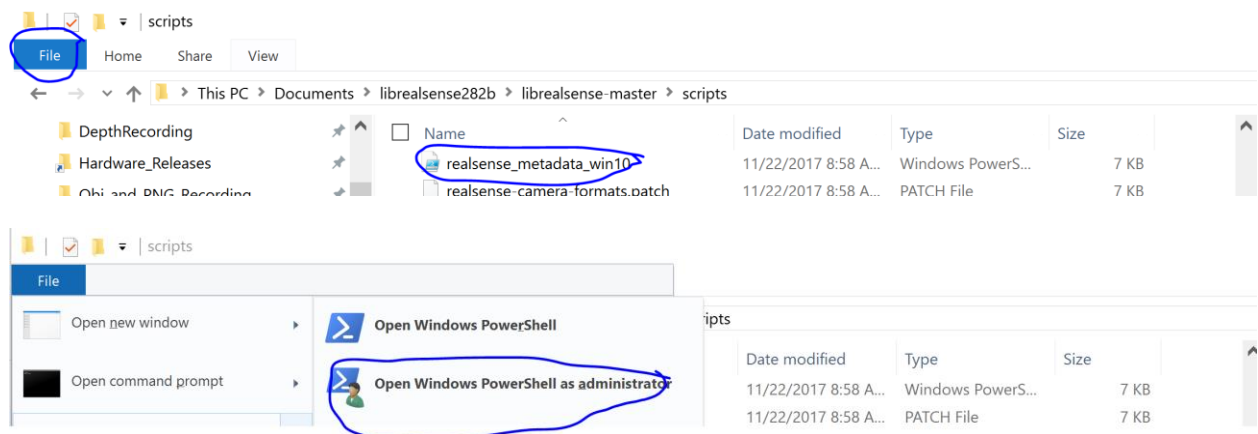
scripts

File Home Share View

This PC > Documents > librealsense282b > librealsense-master > scripts

DepthRecording
Hardware_Releases
Obj and PNG Recording

| Name | Date modified | Type | Size |
|---|---|---|---|
| realsense_metadata_win10 | 11/22/2017 8:58 A... | Windows PowerS... | 7 KB |
| realsense-camera-formats.patch | 11/22/2017 8:58 A... | PATCH File | 7 KB |

scripts

File

Open new window
Open command prompt

Open Windows PowerShell
Open Windows PowerShell as administrator

ripts

| Date modified | Type | Size |
|---|---|---|
| 11/22/2017 8:58 A... | Windows PowerS... | 7 KB |
| 11/22/2017 8:58 A... | PATCH File | 7 KB |